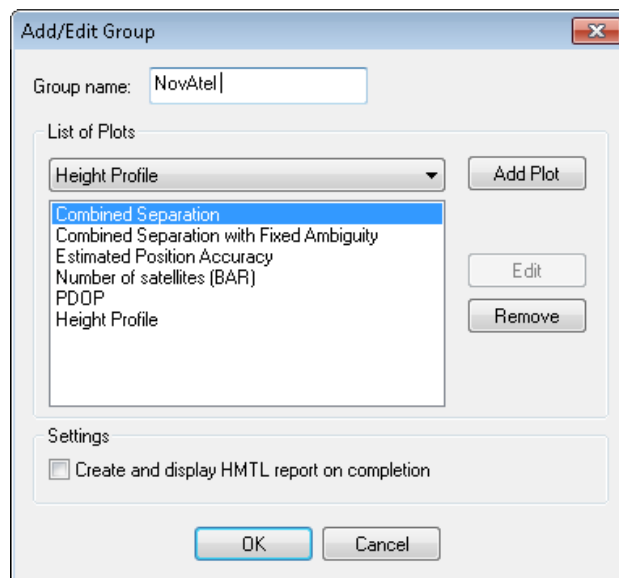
Add/Edit Group

Group name: NovAtel

List of Plots

Height Profile

Add Plot

Combined Separation
Combined Separation with Fixed Ambiguity
Estimated Position Accuracy
Number of satellites (BAR)
PDOP
Height Profile

Edit

Remove

Settings

Create and display HMTL report on completion

OK

Cancel